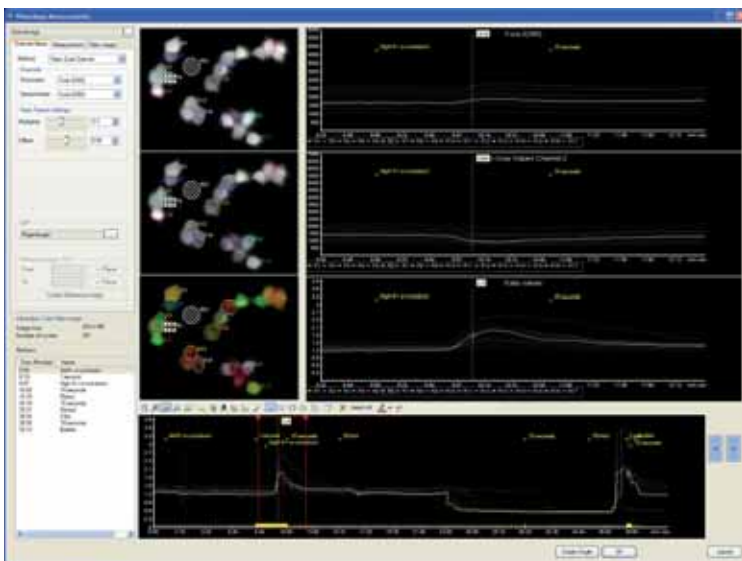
Ratiometry Measurements

Method
Ratio (Dual Channel)

Numerator
Denominator

Multiplier
Offset

LUT

Flash

Intensity
Number of cycles

Markers

Time (hh:mm:ss)
Name

High K+ co-incubation
Thapsigargin

Fura (380)
Gray Values Channel 2
Ratio values

High K+ co-incubation
Thapsigargin

Create Graph
OK
Cancel